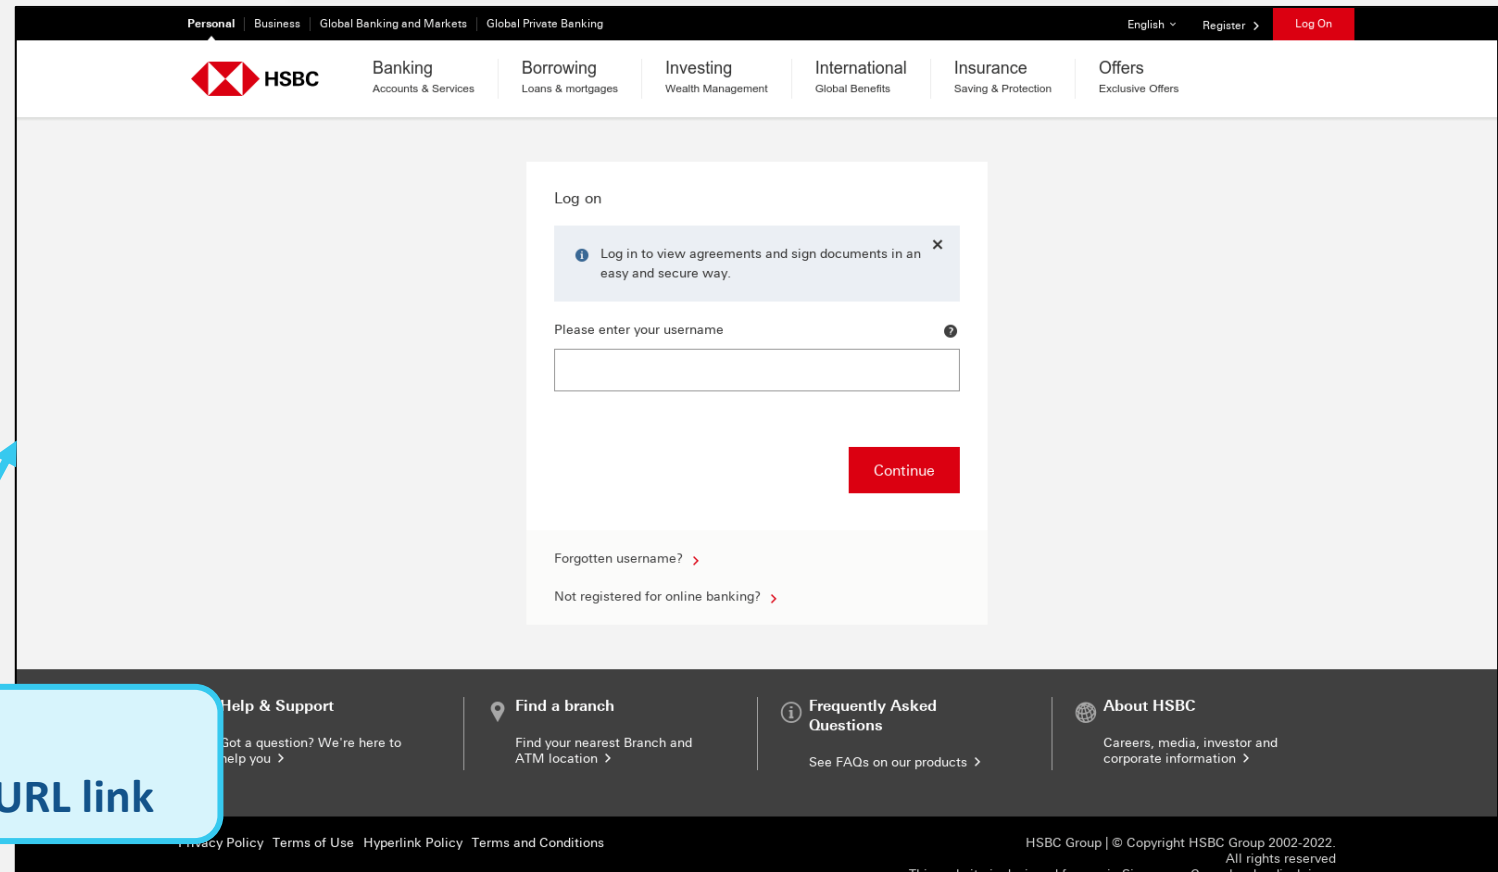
Personal | Business | Global Banking and Markets | Global Private Banking

English Register Log On

HSBC

Banking
Accounts & Services

Borrowing
Loans & mortgages

Investing
Wealth Management

International
Global Benefits

Insurance
Saving & Protection

Offers
Exclusive Offers

Log on

Log in to view agreements and sign documents in an easy and secure way.

Please enter your username

Continue

Forgotten username?

Not registered for online banking?

URL link

Help & Support
Got a question? We're here to help you

Find a branch
Find your nearest Branch and ATM location

Frequently Asked Questions
See FAQs on our products

About HSBC
Careers, media, investor and corporate information

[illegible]vacy Policy Terms of Use Hyperlink Policy Terms and Conditions

HSBC Group | © Copyright HSBC Group 2002-2022. All rights reserved

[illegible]